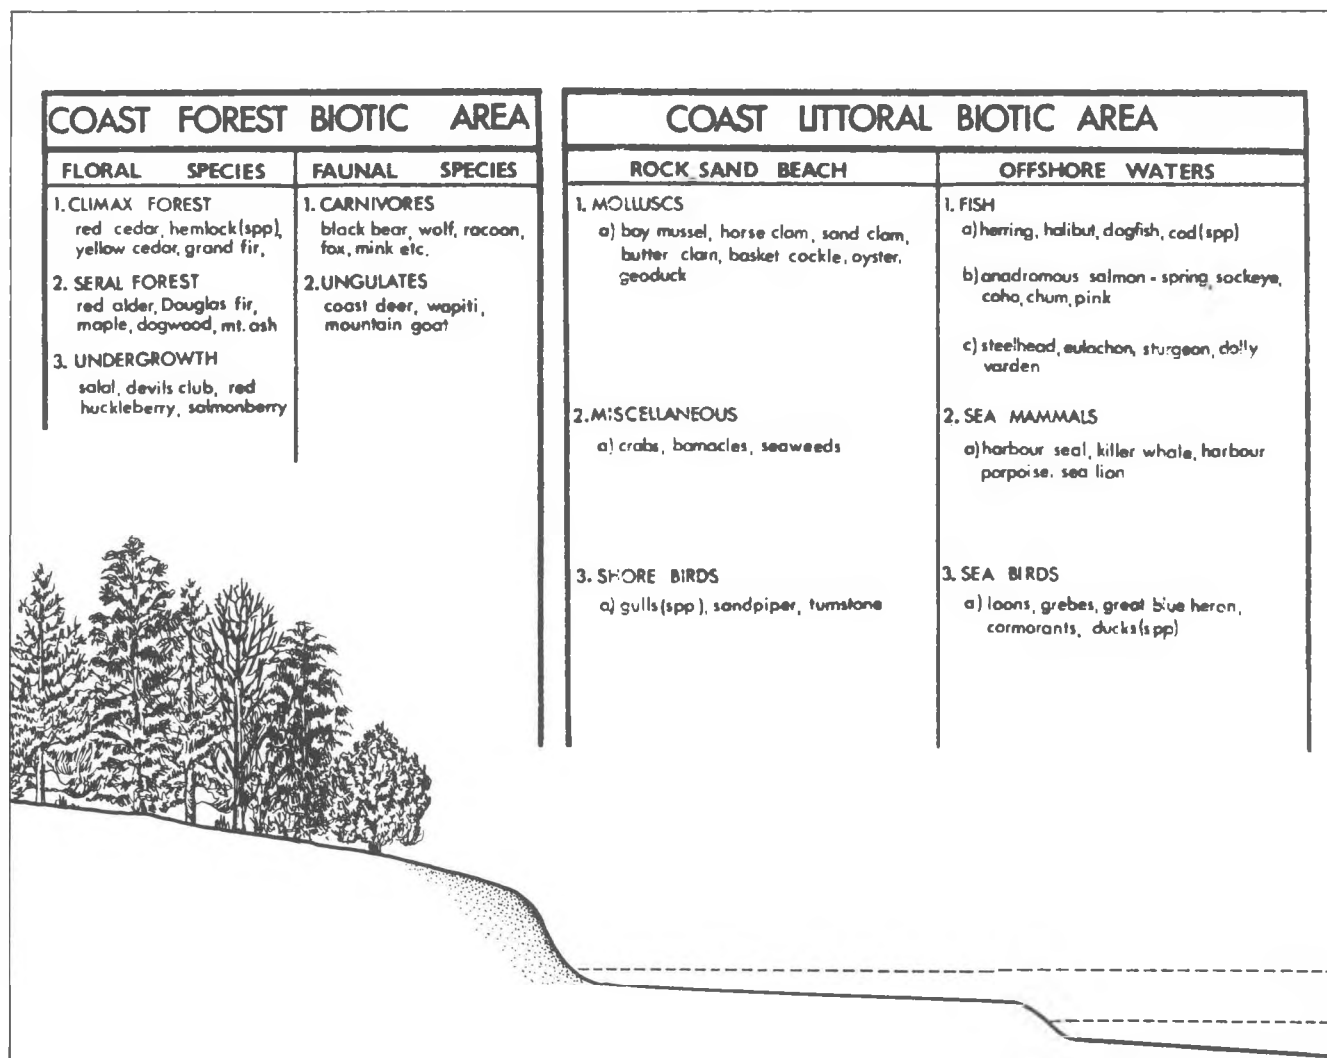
COAST FOREST BIOTIC AREA

| FLORAL SPECIES | FAUNAL SPECIES |
|---|---|
| 1. CLIMAX FOREST red cedar, hemlock(spp), yellow cedar, grand fir, | 1. CARNIVORES black bear, wolf, racoon, fox, mink etc. |
| 2. SERAL FOREST red alder, Douglas fir, maple, dogwood, mt. ash | 2. UNGULATES coast deer, wapiti, mountain goat |
| 3. UNDERGROWTH salal, devils club, red huckleberry, salmonberry | |

COAST LITTORAL BIOTIC AREA

| ROCK SAND BEACH | OFFSHORE WATERS |
|---|---|
| 1. MOLLUSCS a) bay mussel, horse clam, sand clam, butter clam, basket cockle, oyster, geoduck | 1. FISH a) herring, halibut, dogfish, cod(spp) b) anadromous salmon - spring, sockeye, coho, chum, pink c) steelhead, eulachon, sturgeon, dolly varden |
| 2. MISCELLANEOUS a) crabs, barnacles, seaweeds | 2. SEA MAMMALS a) harbour seal, killer whale, harbour porpoise, sea lion |
| 3. SHORE BIRDS a) gulls(spp), sandpiper, turnstone | 3. SEA BIRDS a) loons, grebes, great blue heron, cormorants, ducks(spp) |